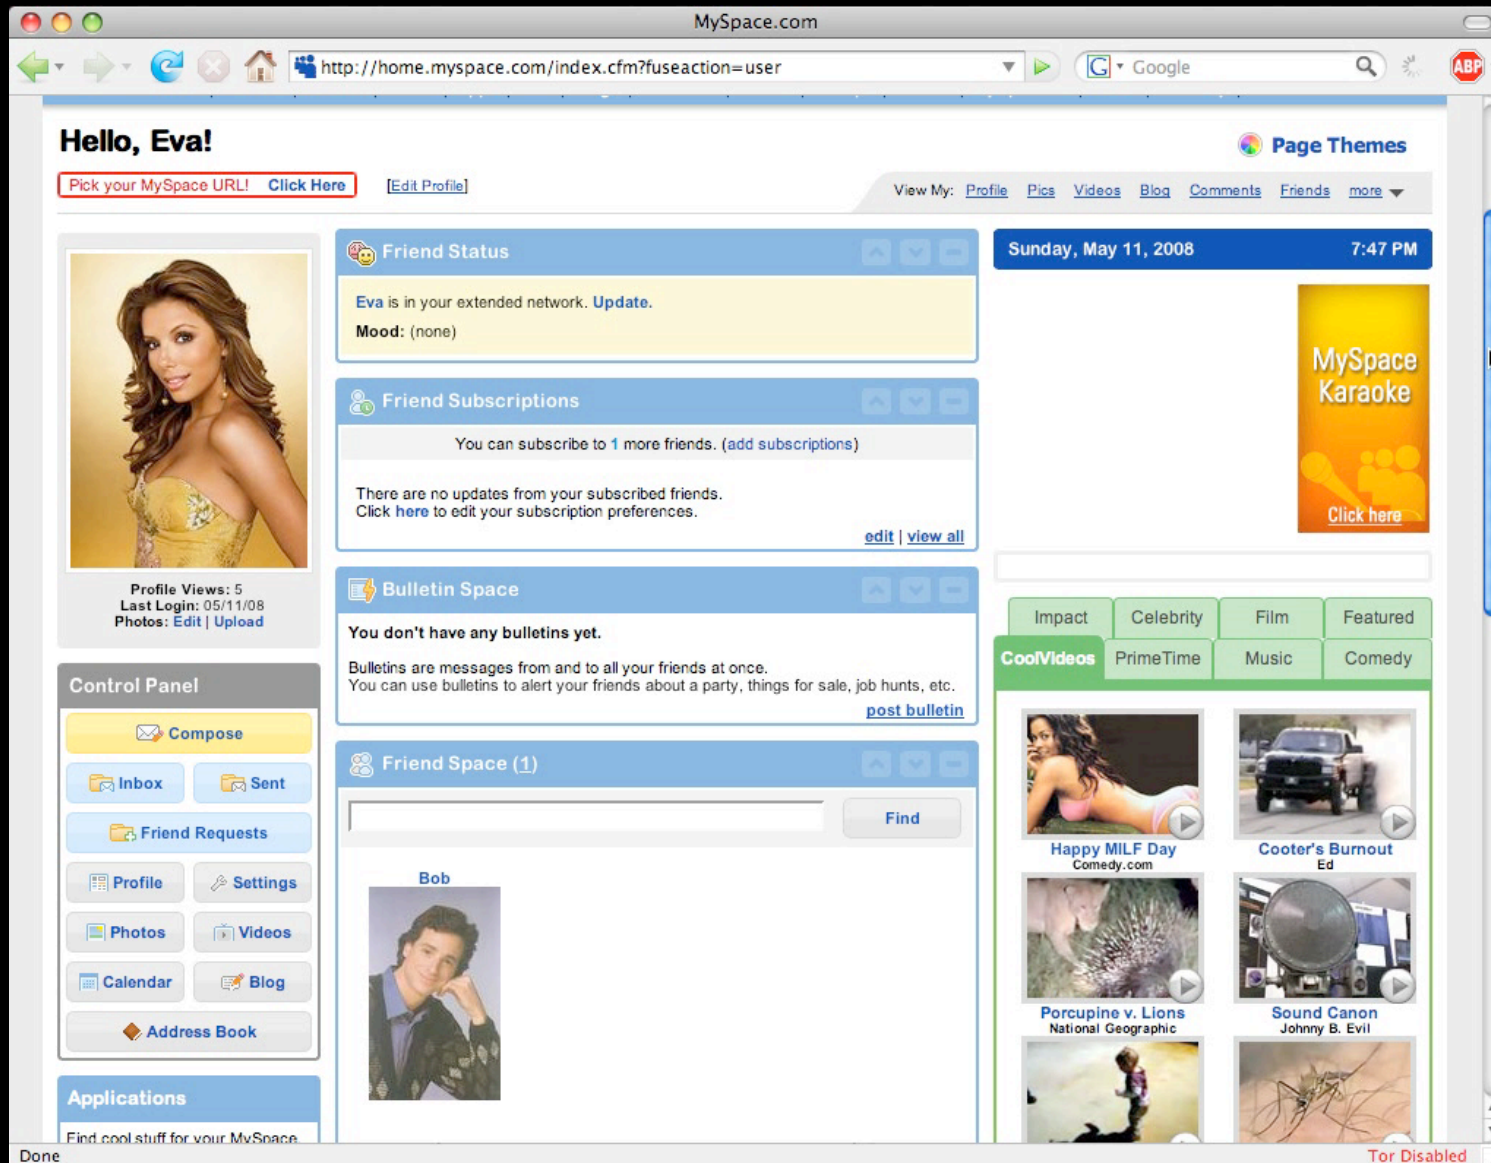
MySpace.com

http://home.myspace.com/index.cfm?fuseaction=user

Google

ABP

Hello, Eva!

Page Themes

Pick your MySpace URL! Click Here

[Edit Profile]

View My: Profile Pics Videos Blog Comments Friends more

Profile Views: 5
Last Login: 05/11/08
Photos: Edit | Upload

Control Panel

Compose

Inbox

Sent

Friend Requests

Profile

Settings

Photos

Videos

Calendar

Blog

Address Book

Applications

Find cool stuff for your MySpace

Friend Status

Eva is in your extended network. Update.

Mood: (none)

Friend Subscriptions

You can subscribe to 1 more friends. (add subscriptions)

There are no updates from your subscribed friends.
Click here to edit your subscription preferences.

edit | view all

Bulletin Space

You don't have any bulletins yet.

Bulletins are messages from and to all your friends at once.
You can use bulletins to alert your friends about a party, things for sale, job hunts, etc.

post bulletin

Friend Space (1)

Find

Bob

Sunday, May 11, 2008 7:47 PM

MySpace Karaoke

Click here

Impact

Celebrity

Film

Featured

CoolVideos

PrimeTime

Music

Comedy

Happy MILF Day
Comedy.com

Cooter's Burnout
Ed

Porcupine v. Lions
National Geographic

Sound Canon
Johnny B. Evil

Done

Tor Disabled